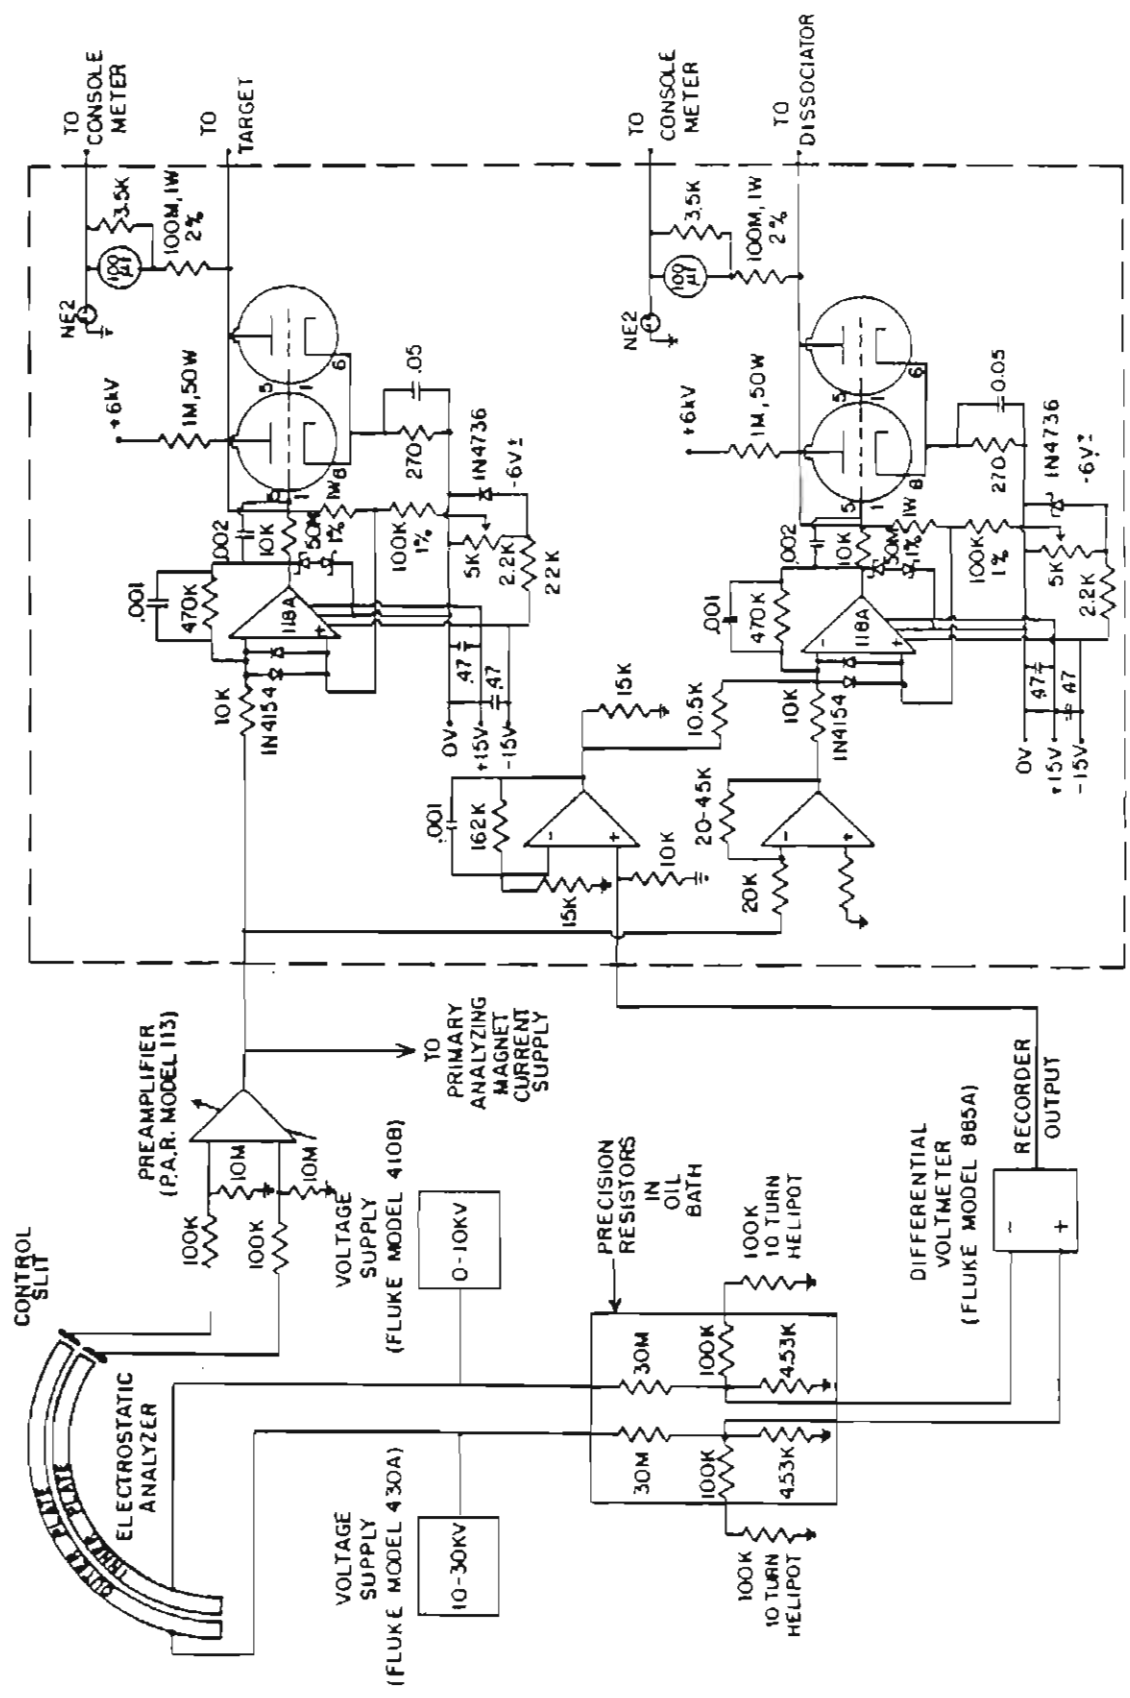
TO CONSOLE METER

TO TARGET

TO CONSOLE METER

TO DISSOCIATOR

3.5K

100M, 1W 2%

100 μA

NE2

+6kV

1M, 50W

5

1

6

.05

270

1N4736

-6V

1W 8

50M .1%

10K

.002

100K 1%

5K

2.2K

22K

.001

470K

118A

10K

1N4154

.47

.47

0V

+15V

-15V

3.5K

100M, 1W 2%

100 μA

NE2

+6kV

1M, 50W

5

1

6

0.05

270

1N4736

-6V

1W 8

50M .1%

10K

.002

100K 1%

5K

2.2K

.001

470K

118A

10K

1N4154

47

47

0V

+15V

-15V

15K

10.5K

.001

162K

10K

15K

20-45K

20K

CONTROL SLIT

ELECTROSTATIC ANALYZER

OUTER PLATE

INNER PLATE

100K

100K

10M

10M

PREAMPLIFIER (P.A.R. MODEL 113)

TO PRIMARY ANALYZING MAGNET CURRENT SUPPLY

VOLTAGE SUPPLY (FLUKE MODEL 410B)

0-10KV

VOLTAGE SUPPLY (FLUKE MODEL 430A)

10-30KV

PRECISION RESISTORS IN OIL BATH

30M

30M

100K

100K

4.53K

4.53K

100K 10 TURN HELIPOT

100K 10 TURN HELIPOT

DIFFERENTIAL VOLTMETER (FLUKE MODEL 885A)

RECORDER OUTPUT

-

+